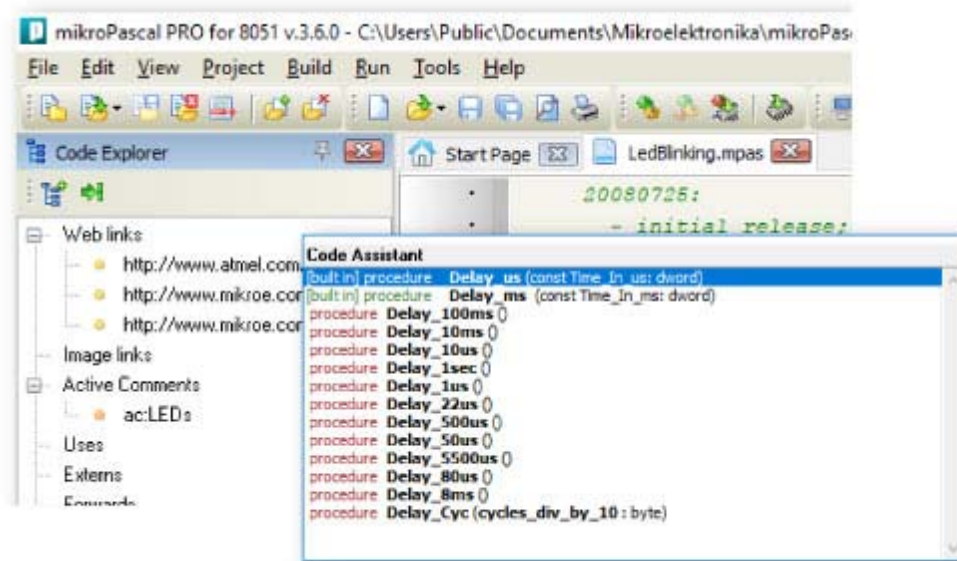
mikroPascal PRO for 8051 v.3.6.0 - C:\Users\Public\Documents\Mikroelektronika\mikroPas

File Edit View Project Build Run Tools Help

Code Explorer

Start Page

LedBlinking.mpas

20080725:

- initial release;

Web links

http://www.atmel.com

http://www.mikroe.cor

http://www.mikroe.cor

Image links

Active Comments

ac:LEDs

Uses

Externs

Forwards

Code Assistant

[built in] procedure Delay_us (const Time_In_us: dword)
[built in] procedure Delay_ms (const Time_In_ms: dword)
procedure Delay_100ms ()
procedure Delay_10ms ()
procedure Delay_10us ()
procedure Delay_1sec ()
procedure Delay_1us ()
procedure Delay_22us ()
procedure Delay_500us ()
procedure Delay_50us ()
procedure Delay_5500us ()
procedure Delay_80us ()
procedure Delay_8ms ()
procedure Delay_Cyc (cycles_div_by_10 : byte)